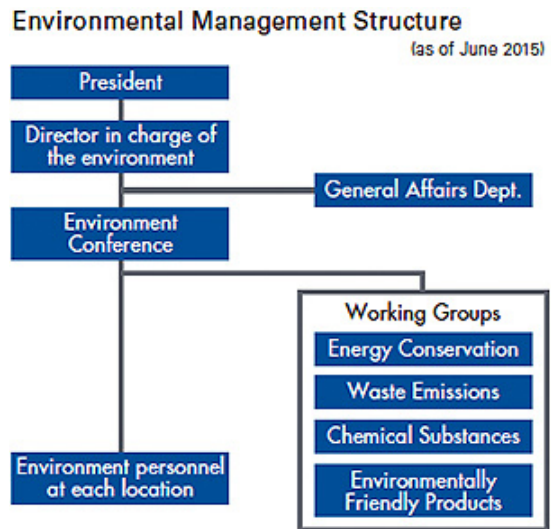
Environmental Management Structure

(as of June 2015)

President

Director in charge of the environment

General Affairs Dept.

Environment Conference

Working Groups

Energy Conservation

Waste Emissions

Chemical Substances

Environmentally Friendly Products

Environment personnel at each location